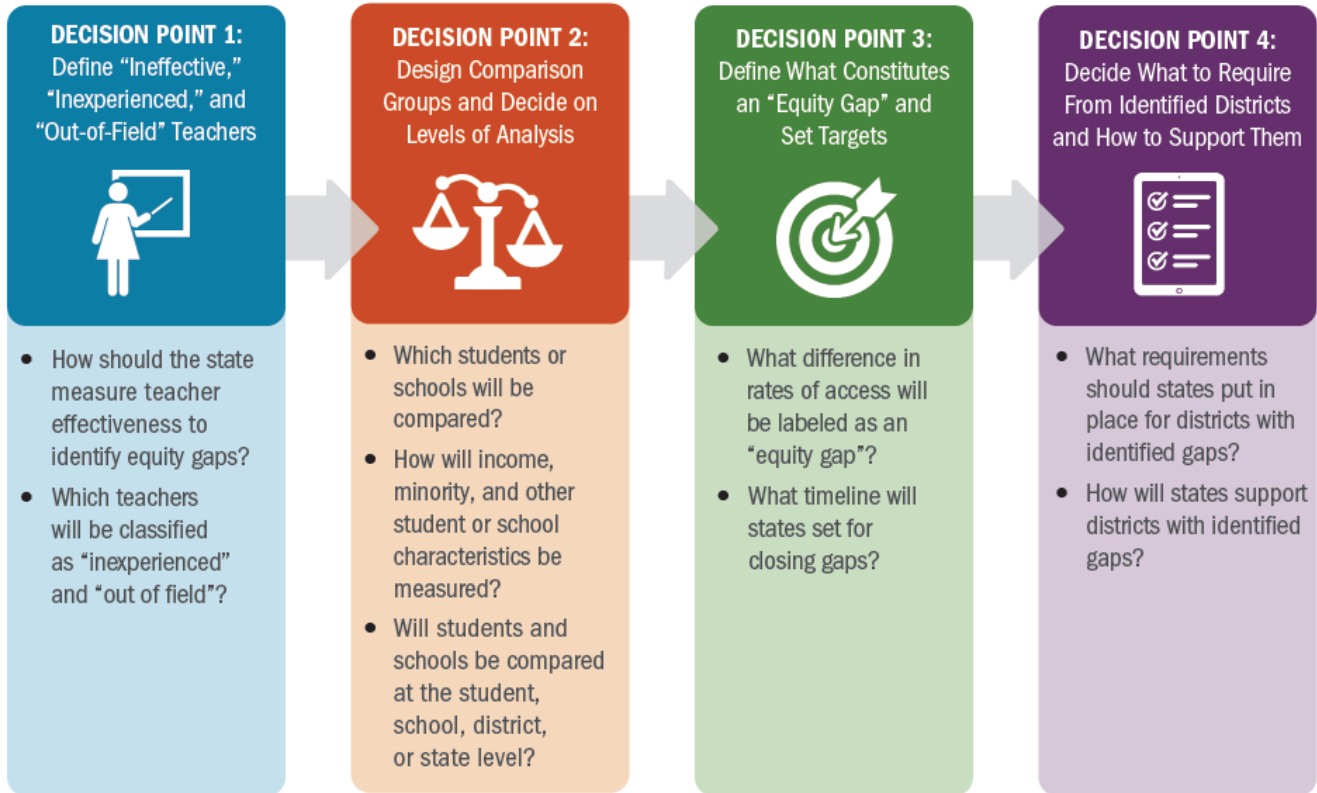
DECISION POINT 1:
Define “Ineffective,” “Inexperienced,” and “Out-of-Field” Teachers

- How should the state measure teacher effectiveness to identify equity gaps?
- Which teachers will be classified as “inexperienced” and “out of field”?

DECISION POINT 2:
Design Comparison Groups and Decide on Levels of Analysis

- Which students or schools will be compared?
- How will income, minority, and other student or school characteristics be measured?
- Will students and schools be compared at the student, school, district, or state level?

DECISION POINT 3:
Define What Constitutes an “Equity Gap” and Set Targets

- What difference in rates of access will be labeled as an “equity gap”?
- What timeline will states set for closing gaps?

DECISION POINT 4:
Decide What to Require From Identified Districts and How to Support Them

- What requirements should states put in place for districts with identified gaps?
- How will states support districts with identified gaps?